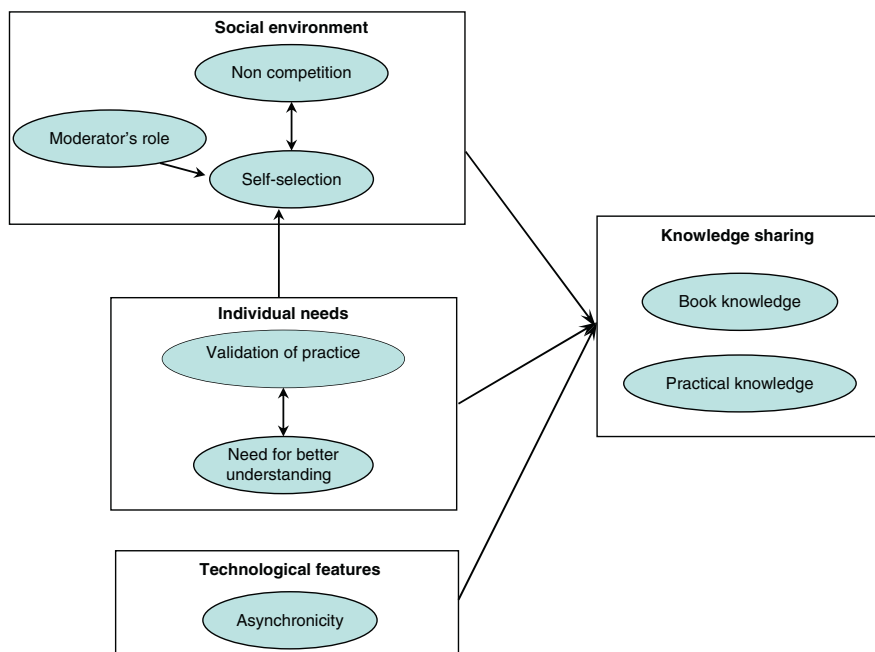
Social environment

Non competition

Moderator's role

Self-selection

Knowledge sharing

Book knowledge

Practical knowledge

Individual needs

Validation of practice

Need for better understanding

Technological features

Asynchronicity